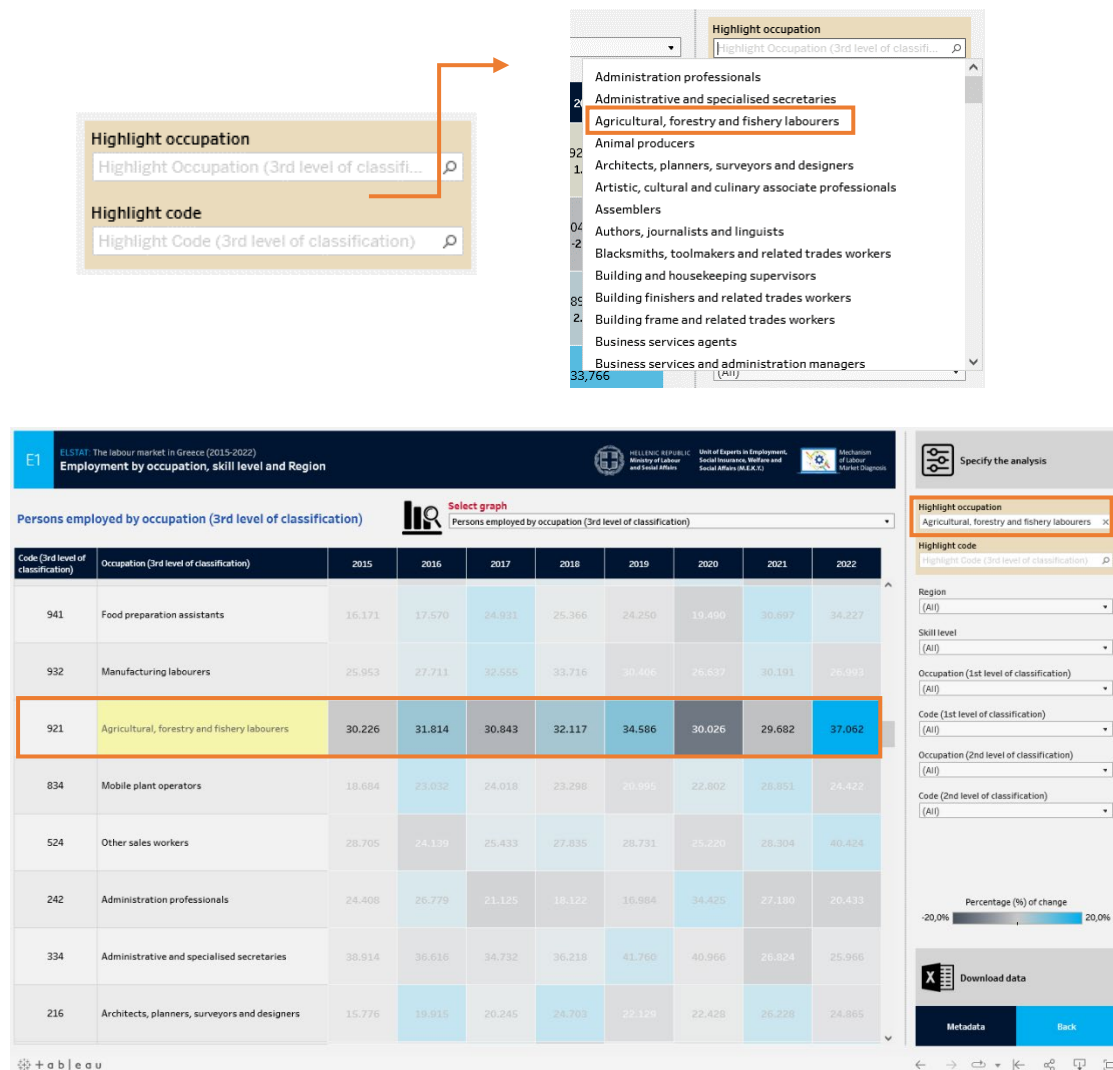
Highlight occupation
Highlight Occupation (3rd level of classifi...

Highlight code
Highlight Code (3rd level of classification)

Highlight occupation
Highlight Occupation (3rd level of classifi...

Administration professionals
Administrative and specialised secretaries
Agricultural, forestry and fishery labourers
Animal producers
Architects, planners, surveyors and designers
Artistic, cultural and culinary associate professionals
Assemblers
Authors, journalists and linguists
Blacksmiths, toolmakers and related trades workers
Building and housekeeping supervisors
Building finishers and related trades workers
Building frame and related trades workers
Business services agents
Business services and administration managers

33,766
(All)

E1 ELSTAT: The labour market in Greece (2015-2022)
Employment by occupation, skill level and Region

HELLENIC REPUBLIC Ministry of Labour and Social Affairs
Unit of Experts in Employment, Social Insurance, Welfare and Social Affairs (M.E.K.K.)
Mechanism of Labour Market Diagnosis

Specify the analysis

Persons employed by occupation (3rd level of classification)

Select graph
Persons employed by occupation (3rd level of classification)

| Code (3rd level of classification) | Occupation (3rd level of classification) | 2015 | 2016 | 2017 | 2018 | 2019 | 2020 | 2021 | 2022 |
|---|---|---|---|---|---|---|---|---|---|
| 941 | Food preparation assistants | 16.171 | 17.570 | 24.931 | 25.366 | 24.250 | 19.490 | 30.697 | 34.227 |
| 932 | Manufacturing labourers | 25.953 | 27.711 | 32.555 | 33.716 | 30.406 | 26.637 | 30.191 | 26.993 |
| 921 | Agricultural, forestry and fishery labourers | 30.226 | 31.814 | 30.843 | 32.117 | 34.586 | 30.026 | 29.682 | 37.062 |
| 834 | Mobile plant operators | 18.684 | 23.032 | 24.018 | 23.298 | 20.995 | 22.802 | 28.851 | 24.422 |
| 524 | Other sales workers | 28.705 | 24.139 | 25.433 | 27.835 | 28.731 | 25.220 | 28.304 | 40.424 |
| 242 | Administration professionals | 24.408 | 26.779 | 21.125 | 18.122 | 16.984 | 34.425 | 27.180 | 20.433 |
| 334 | Administrative and specialised secretaries | 38.914 | 36.616 | 34.732 | 36.218 | 41.760 | 40.966 | 26.824 | 25.966 |
| 216 | Architects, planners, surveyors and designers | 15.776 | 19.915 | 20.245 | 24.703 | 22.129 | 22.428 | 26.228 | 24.865 |

Highlight occupation
Agricultural, forestry and fishery labourers
Highlight code
Highlight Code (3rd level of classification)
Region
(All)
Skill level
(All)
Occupation (1st level of classification)
(All)
Code (1st level of classification)
(All)
Occupation (2nd level of classification)
(All)
Code (2nd level of classification)
(All)

Percentage (%) of change
-20,0% 20,0%

Download data
Metadata
Back

+ a b | e a u